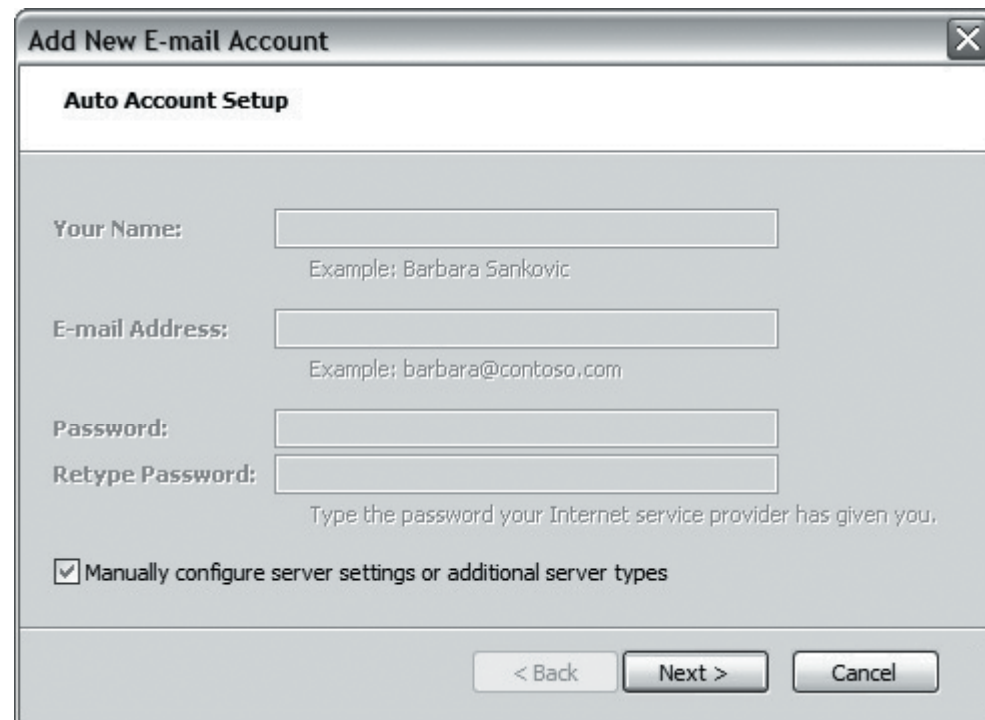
Add New E-mail Account

Auto Account Setup

Your Name:

Example: Barbara Sankovic

E-mail Address:

Example: barbara@contoso.com

Password:

Retype Password:

Type the password your Internet service provider has given you.

Manually configure server settings or additional server types

< Back

Next >

Cancel